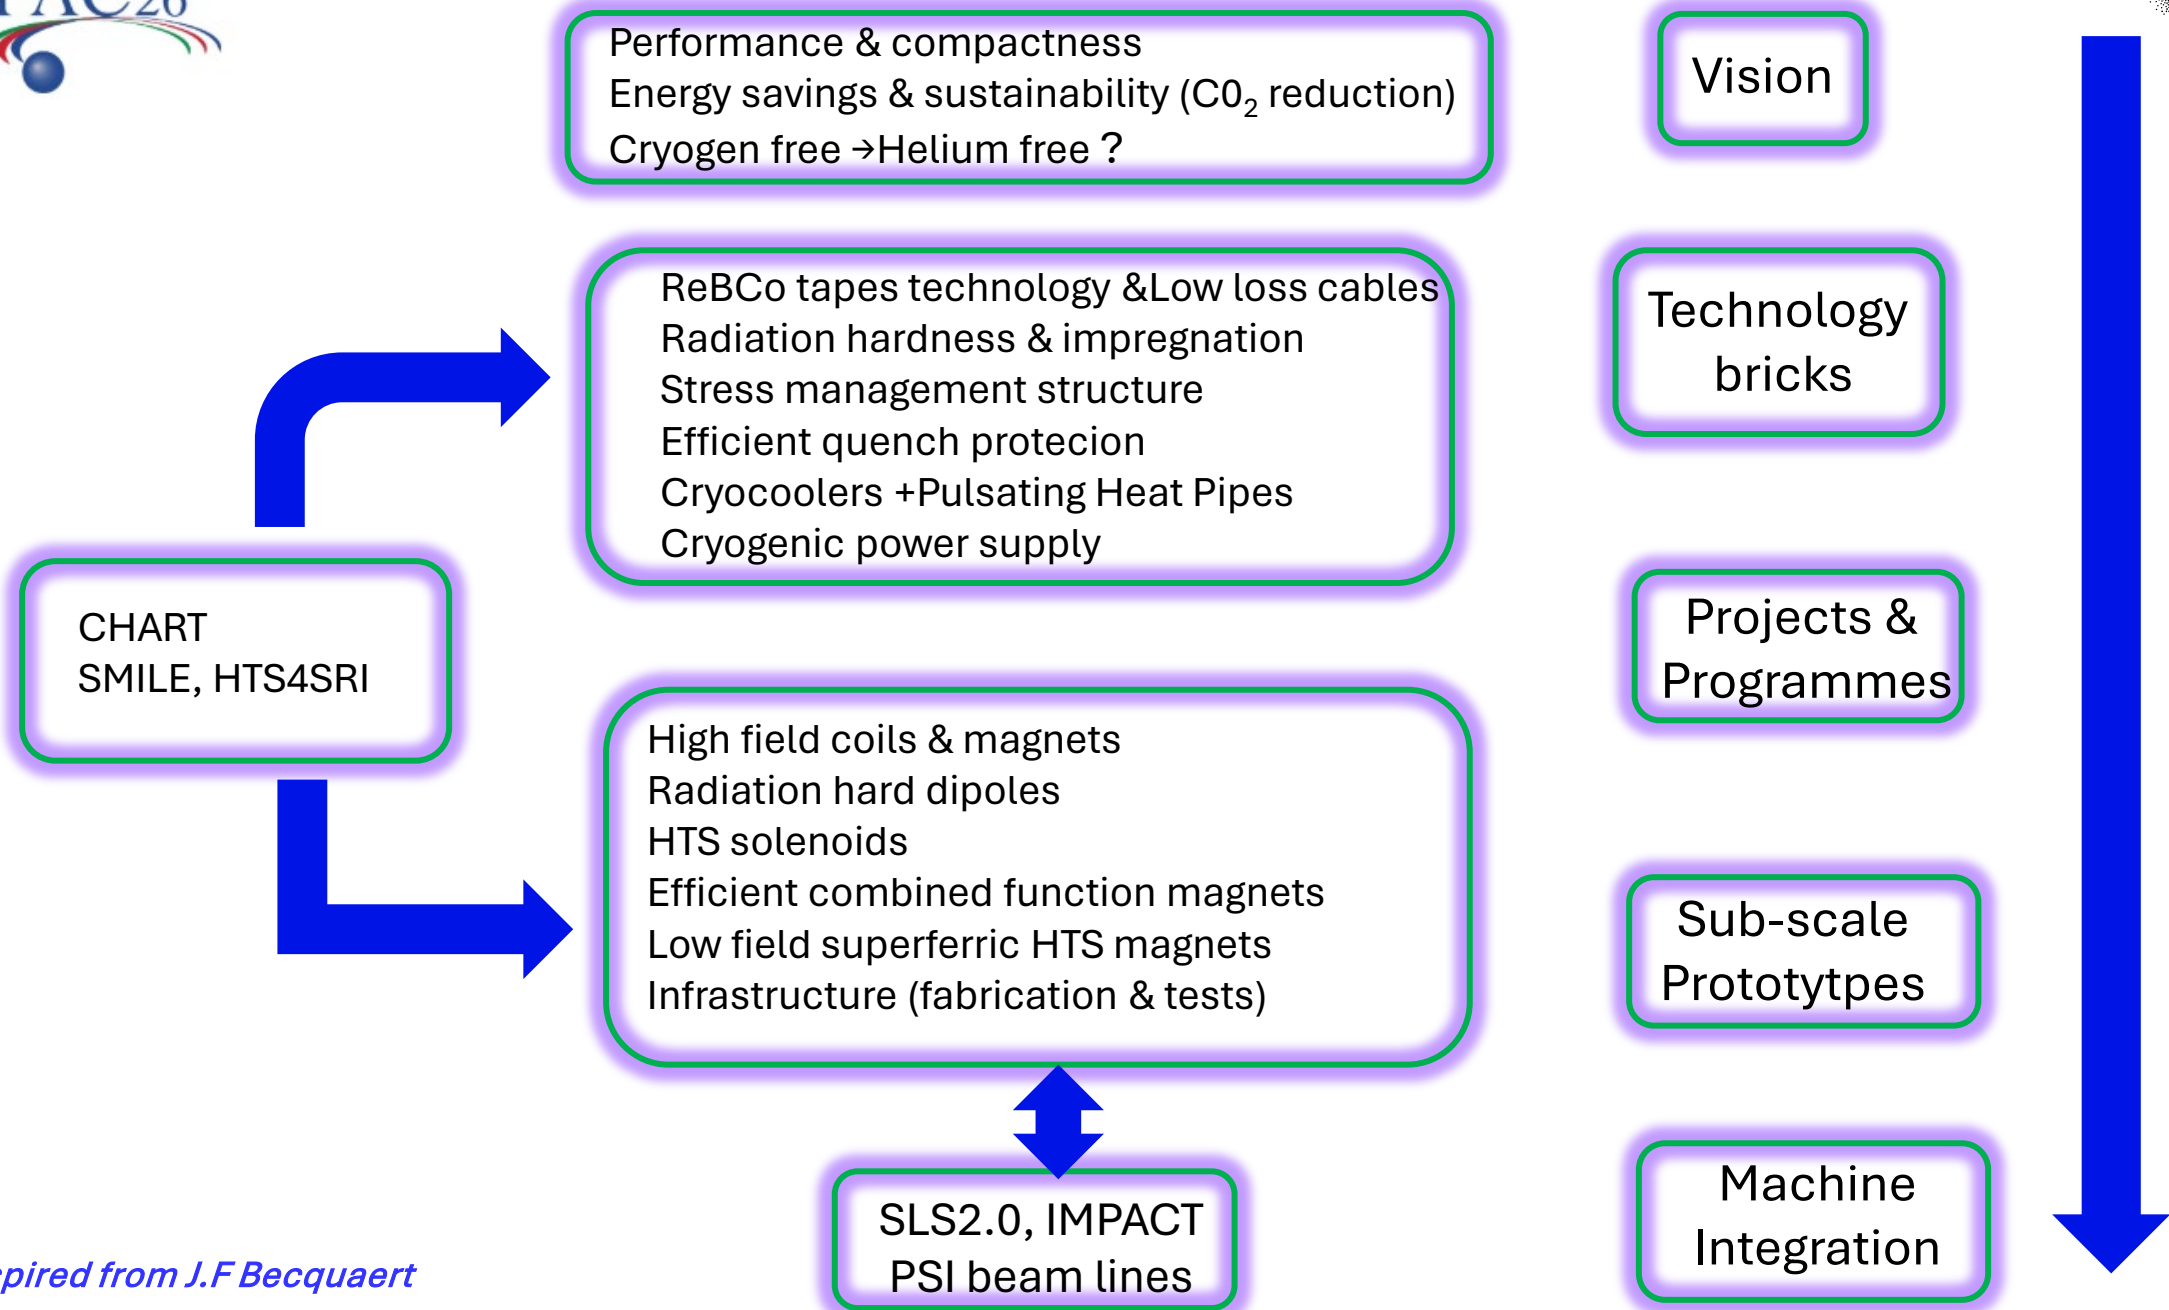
Performance & compactness
Energy savings & sustainability (C$0_2$ reduction)
Cryogen free →Helium free ?

Vision

ReBCo tapes technology &Low loss cables
Radiation hardness & impregnation
Stress management structure
Efficient quench protecion
Cryocoolers +Pulsating Heat Pipes
Cryogenic power supply

Technology bricks

CHART
SMILE, HTS4SRI

Projects & Programmes

High field coils & magnets
Radiation hard dipoles
HTS solenoids
Efficient combined function magnets
Low field superferric HTS magnets
Infrastructure (fabrication & tests)

Sub-scale Prototytpes

SLS2.0, IMPACT
PSI beam lines

Machine Integration

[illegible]pired from J.F Becquaert